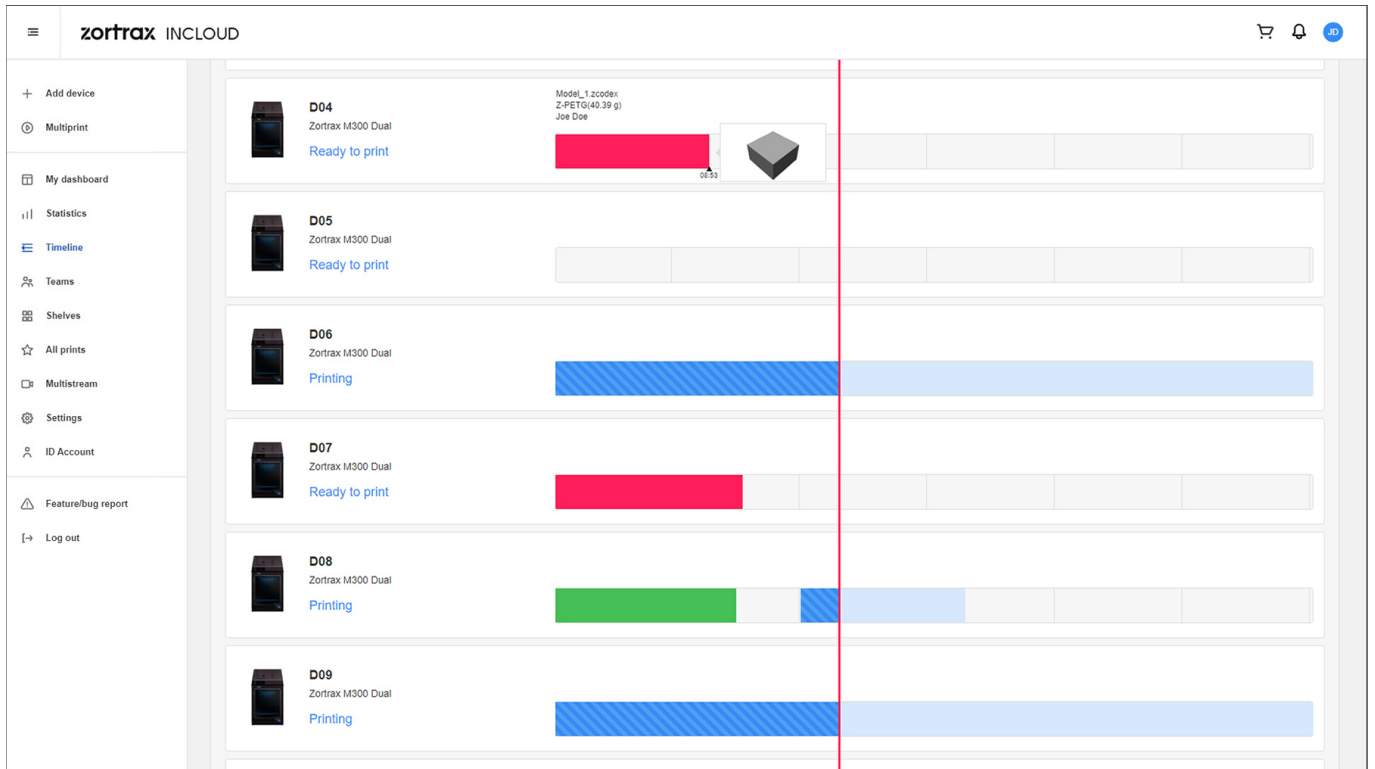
zortrax INCLOUD

JD

Add device
Multiprint
My dashboard
Statistics
Timeline
Teams
Shelves
All prints
Multistream
Settings
ID Account
Feature/bug report
Log out

D04
Zortrax M300 Dual
Ready to print
Model_1.zcodex
Z-PETG(40.39 g)
Joe Doe
08:53

D05
Zortrax M300 Dual
Ready to print

D06
Zortrax M300 Dual
Printing

D07
Zortrax M300 Dual
Ready to print

D08
Zortrax M300 Dual
Printing

D09
Zortrax M300 Dual
Printing